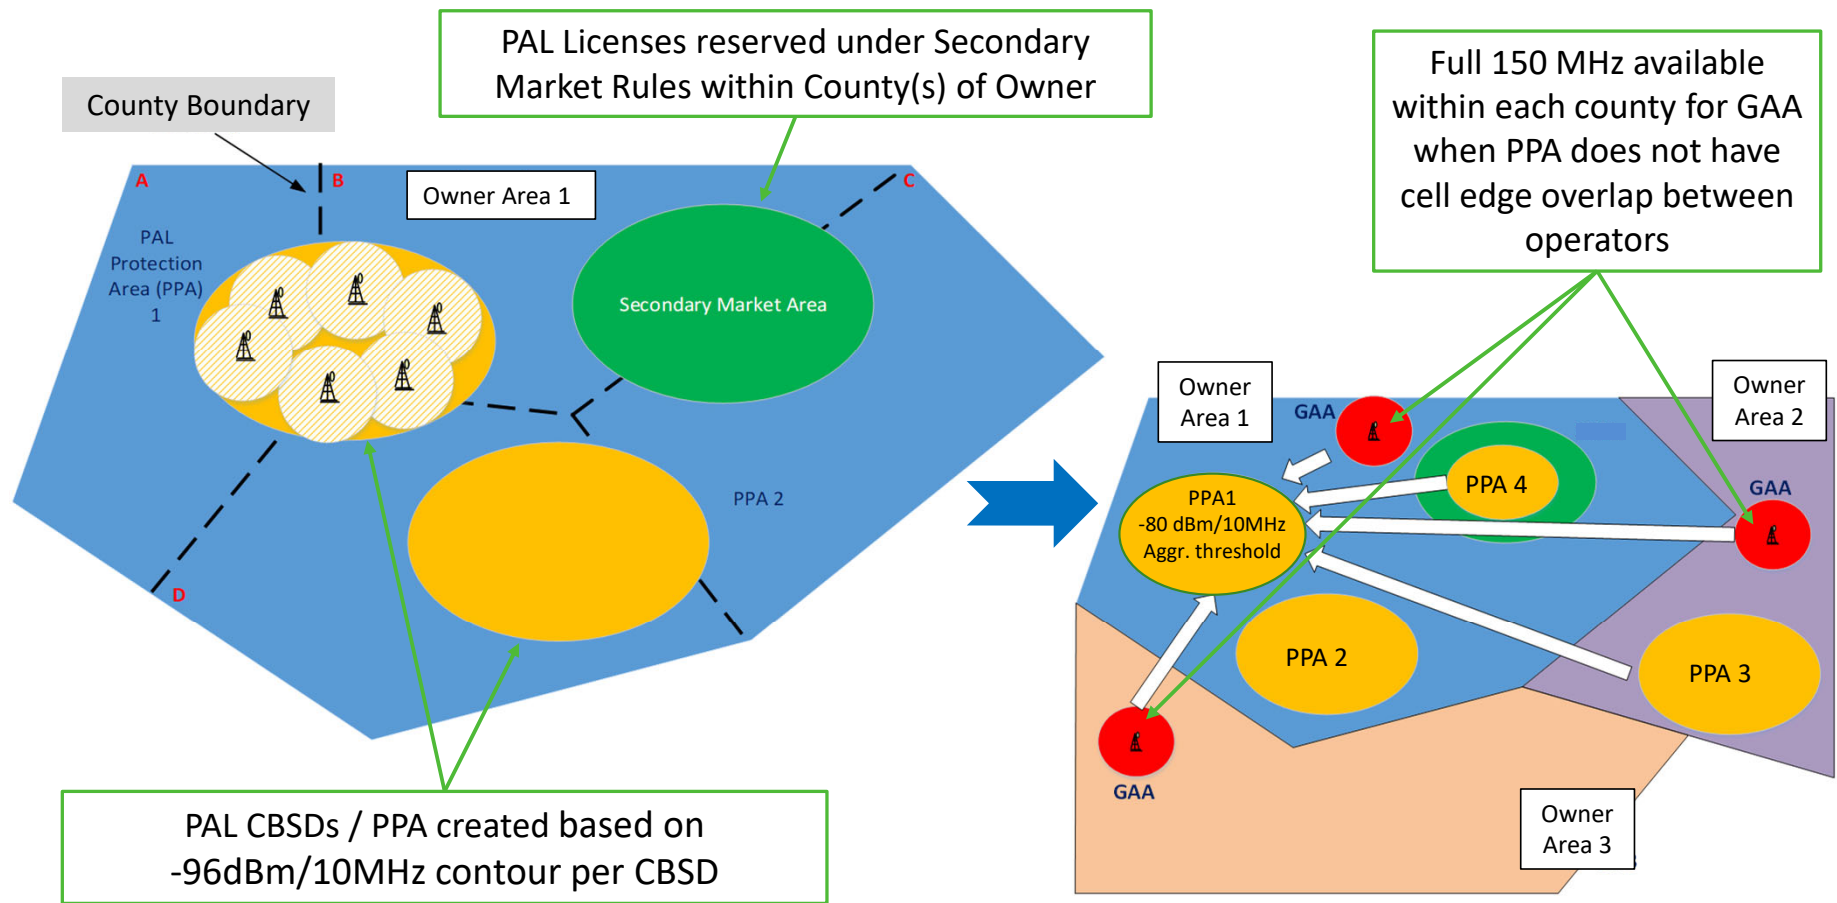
PAL Licenses reserved under Secondary Market Rules within County(s) of Owner

Full 150 MHz available within each county for GAA when PPA does not have cell edge overlap between operators

County Boundary

A

B

C

D

Owner Area 1

PAL Protection Area (PPA) 1

Secondary Market Area

PPA 2

Owner Area 1

GAA

Owner Area 2

PPA 4

GAA

PPA1 -80 dBm/10MHz Aggr. threshold

PPA 2

PPA 3

GAA

Owner Area 3

PAL CBSDs / PPA created based on -96dBm/10MHz contour per CBSD